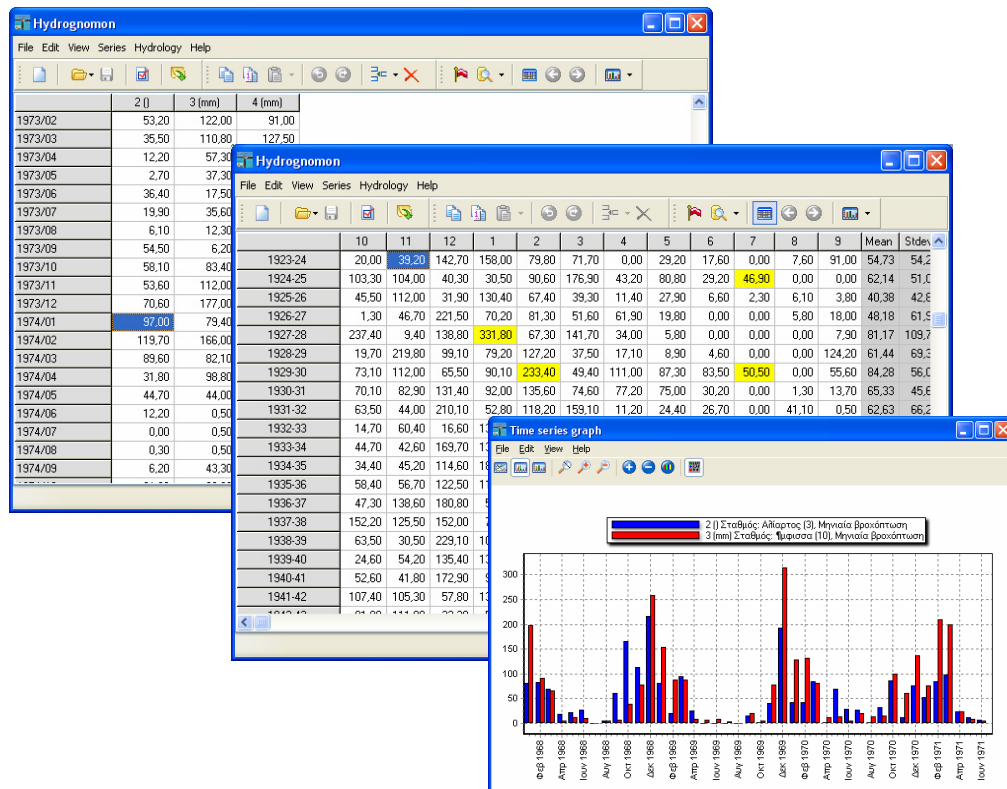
Hydrognomon

File Edit View Series Hydrology Help

| | 2 () | 3 (mm) | 4 (mm) |
|---|---|---|---|
| 1973/02 | 53,20 | 122,00 | 91,00 |
| 1973/03 | 35,50 | 110,80 | 127,50 |
| 1973/04 | 12,20 | 57,30 | |
| 1973/05 | 2,70 | 37,30 | |
| 1973/06 | 36,40 | 17,50 | |
| 1973/07 | 19,90 | 35,60 | |
| 1973/08 | 6,10 | 12,30 | |
| 1973/09 | 54,50 | 6,20 | |
| 1973/10 | 58,10 | 83,40 | |
| 1973/11 | 53,60 | 112,00 | |
| 1973/12 | 70,60 | 177,00 | |
| 1974/01 | 97,00 | 79,40 | |
| 1974/02 | 119,70 | 166,00 | |
| 1974/03 | 89,60 | 82,10 | |
| 1974/04 | 31,80 | 98,80 | |
| 1974/05 | 44,70 | 44,00 | |
| 1974/06 | 12,20 | 0,50 | |
| 1974/07 | 0,00 | 0,50 | |
| 1974/08 | 0,30 | 0,50 | |
| 1974/09 | 6,20 | 43,30 | |

Hydrognomon

File Edit View Series Hydrology Help

| | 10 | 11 | 12 | 1 | 2 | 3 | 4 | 5 | 6 | 7 | 8 | 9 | Mean | Stdev |
|---|---|---|---|---|---|---|---|---|---|---|---|---|---|---|
| 1923-24 | 20,00 | 39,20 | 142,70 | 158,00 | 79,80 | 71,70 | 0,00 | 29,20 | 17,60 | 0,00 | 7,60 | 91,00 | 54,73 | 54,2 |
| 1924-25 | 103,30 | 104,00 | 40,30 | 30,50 | 90,60 | 176,90 | 43,20 | 80,80 | 29,20 | 46,90 | 0,00 | 0,00 | 62,14 | 51,0 |
| 1925-26 | 45,50 | 112,00 | 31,90 | 130,40 | 67,40 | 39,30 | 11,40 | 27,90 | 6,60 | 2,30 | 6,10 | 3,80 | 40,38 | 42,8 |
| 1926-27 | 1,30 | 46,70 | 221,50 | 70,20 | 81,30 | 51,60 | 61,90 | 19,80 | 0,00 | 0,00 | 5,80 | 18,00 | 48,18 | 61,9 |
| 1927-28 | 237,40 | 9,40 | 138,80 | 331,80 | 67,30 | 141,70 | 34,00 | 5,80 | 0,00 | 0,00 | 0,00 | 7,90 | 81,17 | 109,7 |
| 1928-29 | 19,70 | 219,80 | 99,10 | 79,20 | 127,20 | 37,50 | 17,10 | 8,90 | 4,60 | 0,00 | 0,00 | 124,20 | 61,44 | 69,3 |
| 1929-30 | 73,10 | 112,00 | 65,50 | 90,10 | 233,40 | 49,40 | 111,00 | 87,30 | 83,50 | 50,50 | 0,00 | 55,60 | 84,28 | 56,0 |
| 1930-31 | 70,10 | 82,90 | 131,40 | 92,00 | 135,60 | 74,60 | 77,20 | 75,00 | 30,20 | 0,00 | 1,30 | 13,70 | 65,33 | 45,6 |
| 1931-32 | 63,50 | 44,00 | 210,10 | 52,80 | 118,20 | 159,10 | 11,20 | 24,40 | 26,70 | 0,00 | 41,10 | 0,50 | 62,63 | 66,2 |
| 1932-33 | 14,70 | 60,40 | 16,60 | | | | | | | | | | | |
| 1933-34 | 44,70 | 42,60 | 169,70 | | | | | | | | | | | |
| 1934-35 | 34,40 | 45,20 | 114,60 | | | | | | | | | | | |
| 1935-36 | 58,40 | 56,70 | 122,50 | | | | | | | | | | | |
| 1936-37 | 47,30 | 138,60 | 180,80 | | | | | | | | | | | |
| 1937-38 | 152,20 | 125,50 | 152,00 | | | | | | | | | | | |
| 1938-39 | 63,50 | 30,50 | 229,10 | | | | | | | | | | | |
| 1939-40 | 24,60 | 54,20 | 135,40 | | | | | | | | | | | |
| 1940-41 | 52,60 | 41,80 | 172,90 | | | | | | | | | | | |
| 1941-42 | 107,40 | 105,30 | 57,80 | | | | | | | | | | | |

Time series graph

File Edit View Help

2 () Σταθμός: Αλίαρτος (3), Μηνιαία βροχόπτωση
3 (mm) Σταθμός: ¶μφισσα (10), Μηνιαία βροχόπτωση

300
250
200
150
100
50
0

Φεβ 1968, Απρ 1968, Ιουν 1968, Αυγ 1968, Οκτ 1968, Δεκ 1968, Φεβ 1969, Απρ 1969, Ιουν 1969, Αυγ 1969, Οκτ 1969, Δεκ 1969, Φεβ 1970, Απρ 1970, Ιουν 1970, Αυγ 1970, Οκτ 1970, Δεκ 1970, Φεβ 1971, Απρ 1971, Ιουν 1971